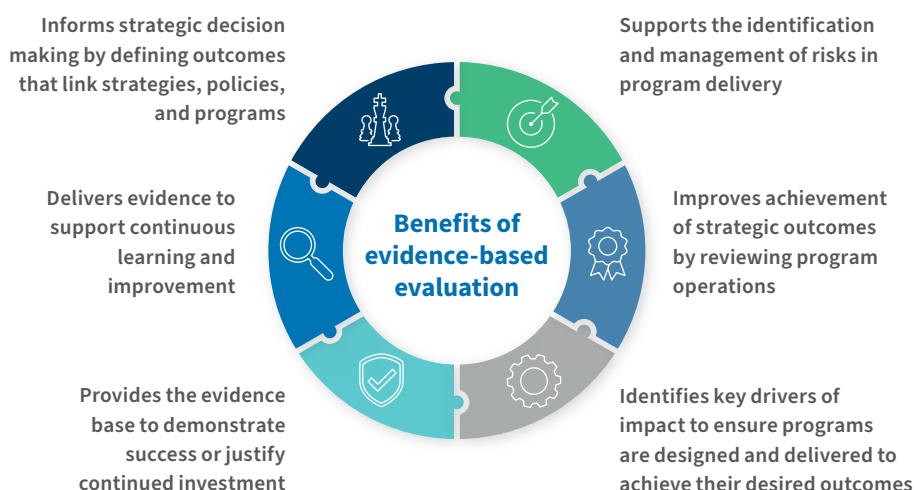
Informs strategic decision making by defining outcomes that link strategies, policies, and programs

Supports the identification and management of risks in program delivery

Delivers evidence to support continuous learning and improvement

Benefits of evidence-based evaluation

Improves achievement of strategic outcomes by reviewing program operations

Provides the evidence base to demonstrate success or justify continued investment

Identifies key drivers of impact to ensure programs are designed and delivered to achieve their desired outcomes